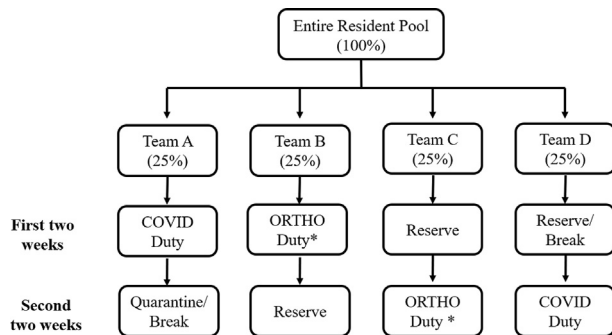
Entire Resident Pool (100%)

Team A (25%)

Team B (25%)

Team C (25%)

Team D (25%)

First two weeks

COVID Duty

ORTHO Duty*

Reserve

Reserve/ Break

Second two weeks

Quarantine/ Break

Reserve

ORTHO Duty *

COVID Duty